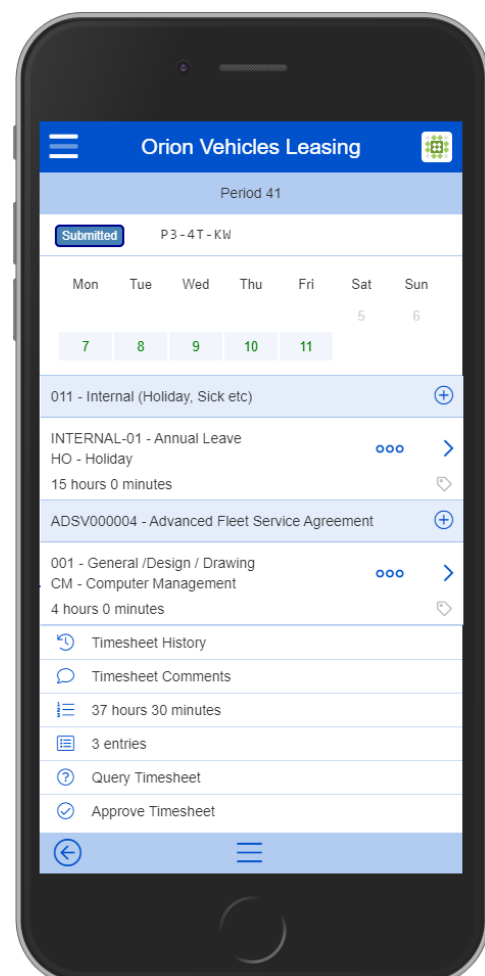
Orion Vehicles Leasing

Period 41

Submitted P3-4T-KW

| Mon | Tue | Wed | Thu | Fri | Sat | Sun |
|---|---|---|---|---|---|---|
| | | | | | 5 | 6 |
| 7 | 8 | 9 | 10 | 11 | | |

011 - Internal (Holiday, Sick etc)

INTERNAL-01 - Annual Leave
HO - Holiday
15 hours 0 minutes

ADSV000004 - Advanced Fleet Service Agreement

001 - General /Design / Drawing
CM - Computer Management
4 hours 0 minutes

Timesheet History

Timesheet Comments

37 hours 30 minutes

3 entries

Query Timesheet

Approve Timesheet